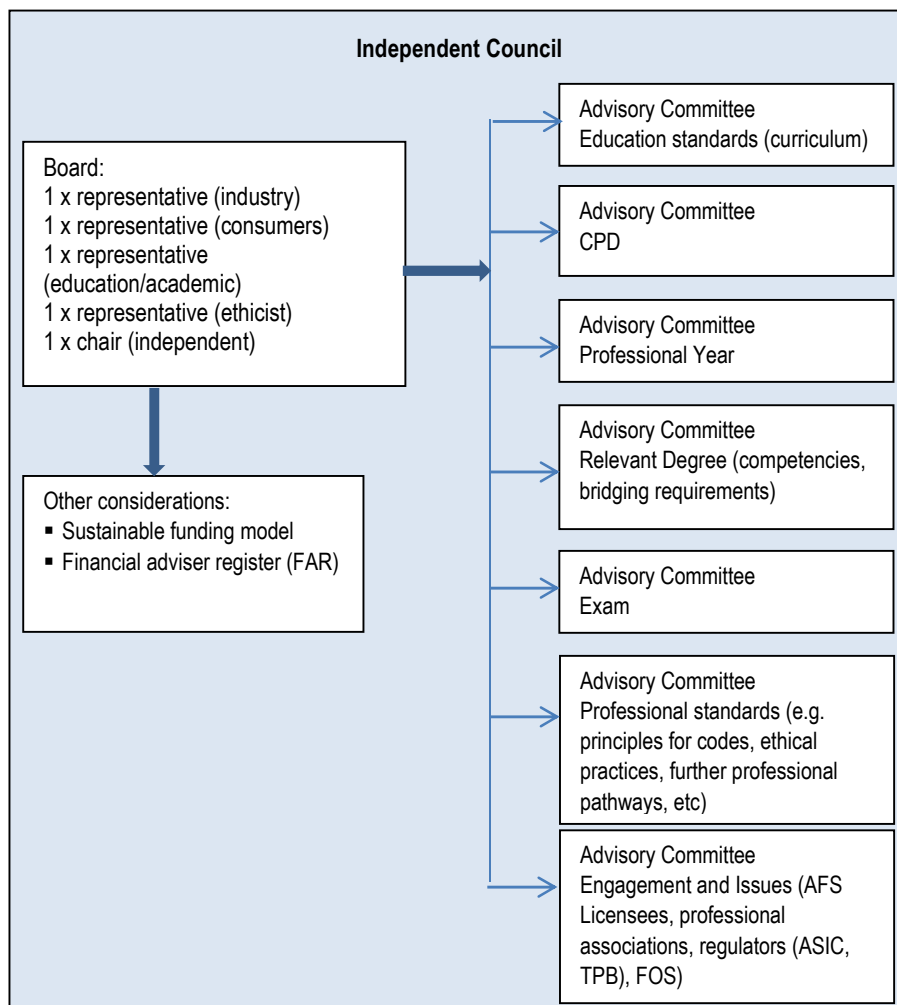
Independent Council

Board:
1 x representative (industry)
1 x representative (consumers)
1 x representative (education/academic)
1 x representative (ethicist)
1 x chair (independent)

Other considerations:
▪ Sustainable funding model
▪ Financial adviser register (FAR)

Advisory Committee
Education standards (curriculum)

Advisory Committee
CPD

Advisory Committee
Professional Year

Advisory Committee
Relevant Degree (competencies, bridging requirements)

Advisory Committee
Exam

Advisory Committee
Professional standards (e.g. principles for codes, ethical practices, further professional pathways, etc)

Advisory Committee
Engagement and Issues (AFS Licensees, professional associations, regulators (ASIC, TPB), FOS)